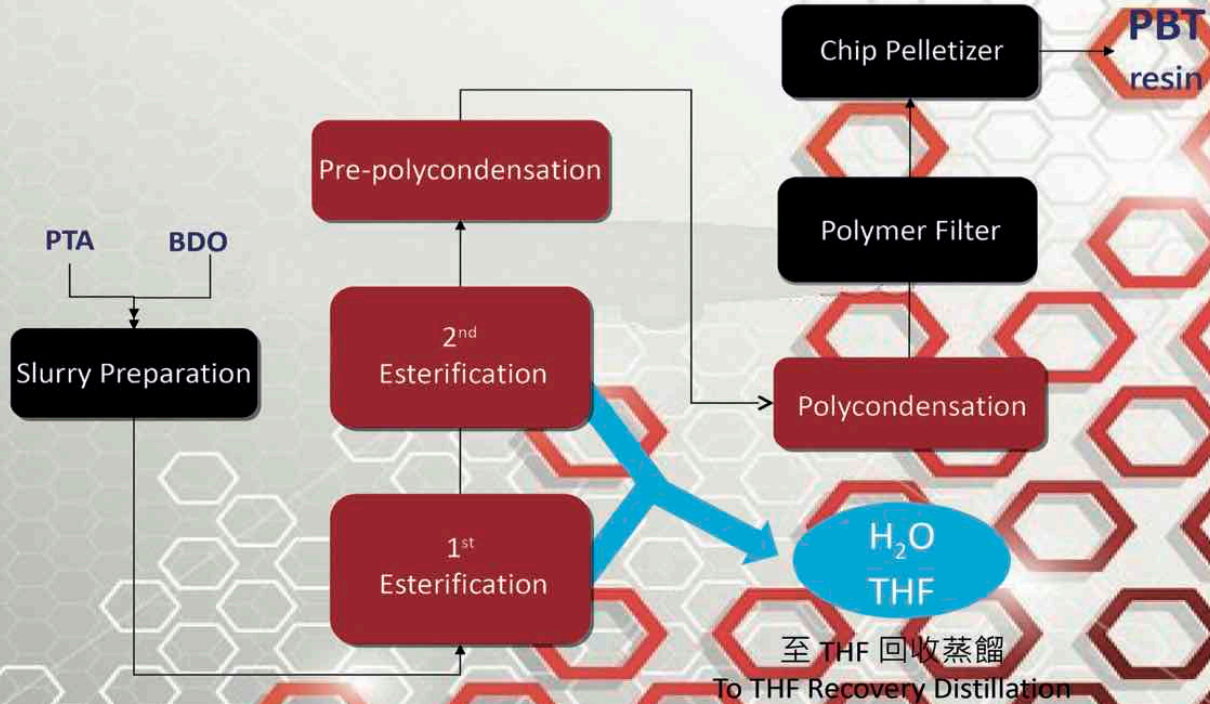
Chip Pelletizer

PBT resin

Pre-polycondensation

Polymer Filter

PTA

BDO

Slurry Preparation

$2^{nd}$ Esterification

Polycondensation

$1^{st}$ Esterification

$H_2O$
THF

至 THF 回收蒸餾
To THF Recovery Distillation